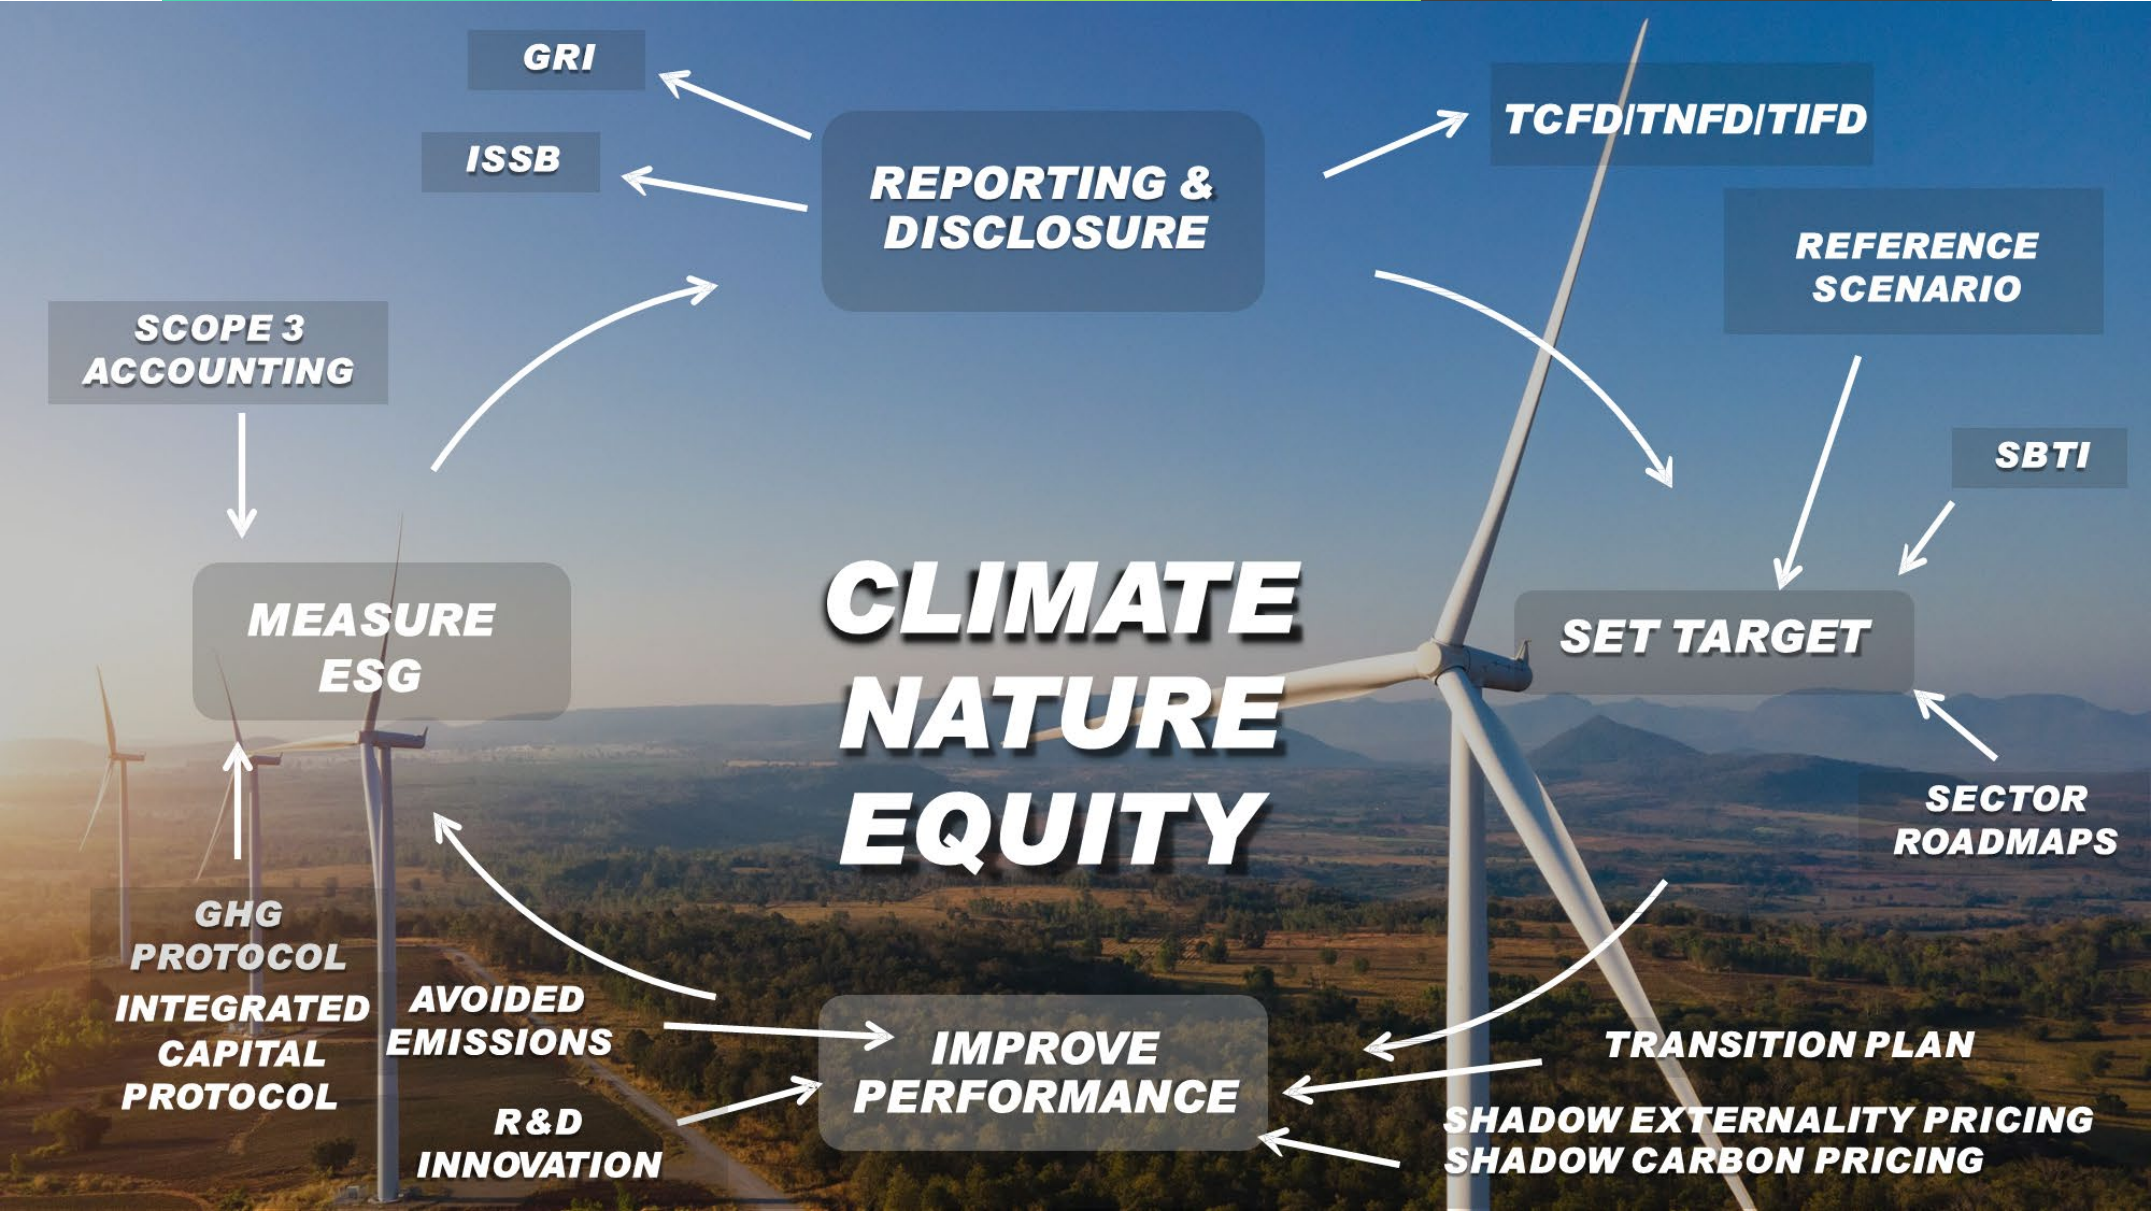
GRI

ISSB

REPORTING & DISCLOSURE

TCFD/TNFD/TIFD

REFERENCE SCENARIO

SCOPE 3 ACCOUNTING

SBTI

CLIMATE
NATURE
EQUITY

MEASURE ESG

SET TARGET

SECTOR ROADMAPS

GHG PROTOCOL

INTEGRATED CAPITAL PROTOCOL

AVOIDED EMISSIONS

IMPROVE PERFORMANCE

TRANSITION PLAN

R&D INNOVATION

SHADOW EXTERNALITY PRICING
SHADOW CARBON PRICING